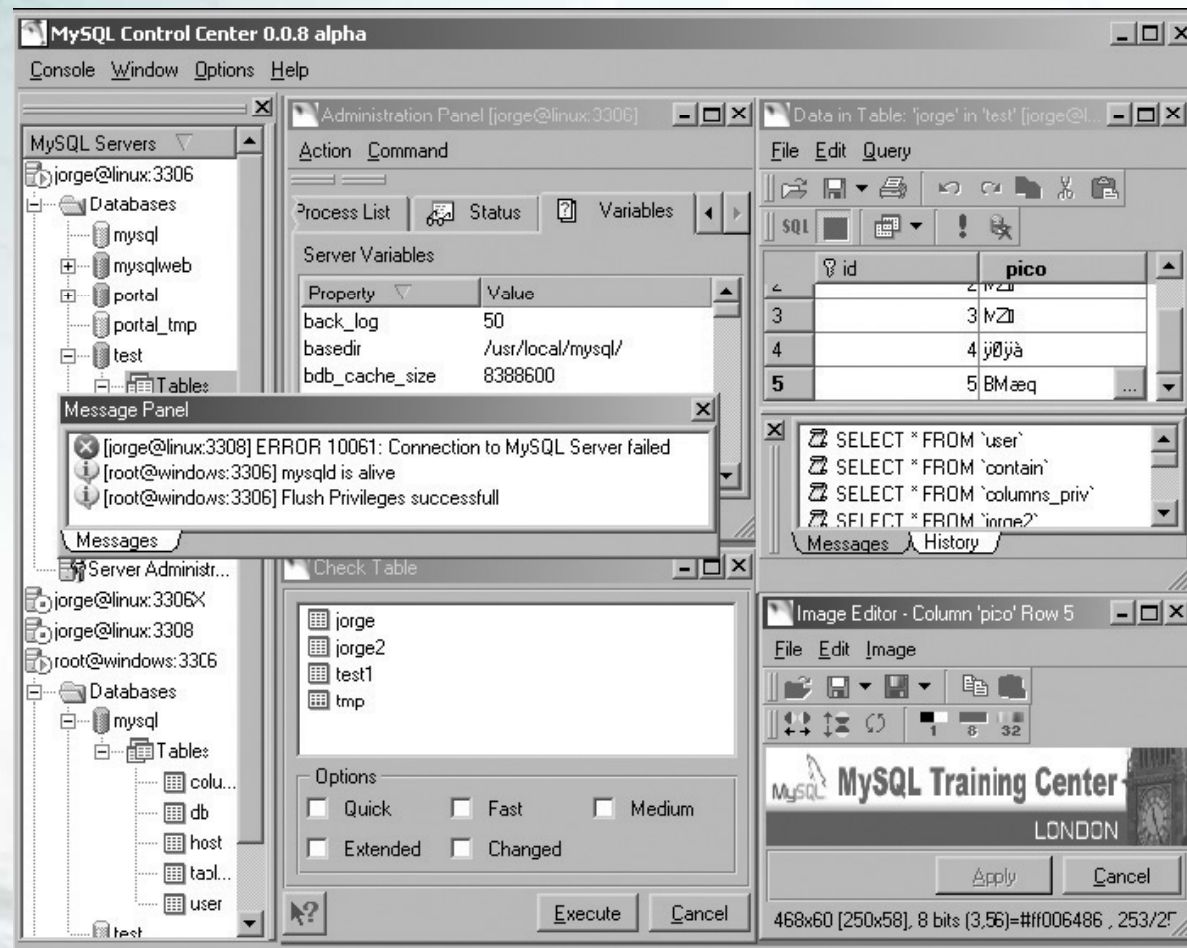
MySQL Control Center 0.0.8 alpha

Console Window Options Help

MySQL Servers
jorge@linux:3306
Databases
mysql
mysqlweb
portal
portal_tmp
test
Tables

Administration Panel [jorge@linux:3306]
Action Command
Process List
Status
Variables
Server Variables

| Property | Value |
|---|---|
| back_log | 50 |
| basedir | /usr/local/mysql/ |
| bdb_cache_size | 8388600 |

Data in Table: 'jorge' in 'test' [jorge@l...
File Edit Query
SQL

| | id | pico |
|---|---|---|
| 2 | 2 | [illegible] |
| 3 | 3 | MZ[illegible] |
| 4 | 4 | ÿØÿà |
| 5 | 5 | BMæq |

Message Panel
[jorge@linux:3308] ERROR 10061: Connection to MySQL Server failed
[root@windows:3306] mysqld is alive
[root@windows:3306] Flush Privileges successfull
Messages

SELECT * FROM `user`
SELECT * FROM `contain`
SELECT * FROM `columns_priv`
SELECT * FROM `jorge2`
Messages History

Server Administr...
jorge@linux:3306X
jorge@linux:3308
root@windows:3306
Databases
mysql
Tables
colu...
db
host
tabl...
user
test

Check Table
jorge
jorge2
test1
tmp
Options
Quick
Fast
Medium
Extended
Changed
Execute
Cancel

Image Editor - Column 'pico' Row 5
File Edit Image
1 8 32
MySQL MySQL Training Center
LONDON
Apply
Cancel
468x60 [250x58], 8 bits (3,56)=#ff006486 , 253/25